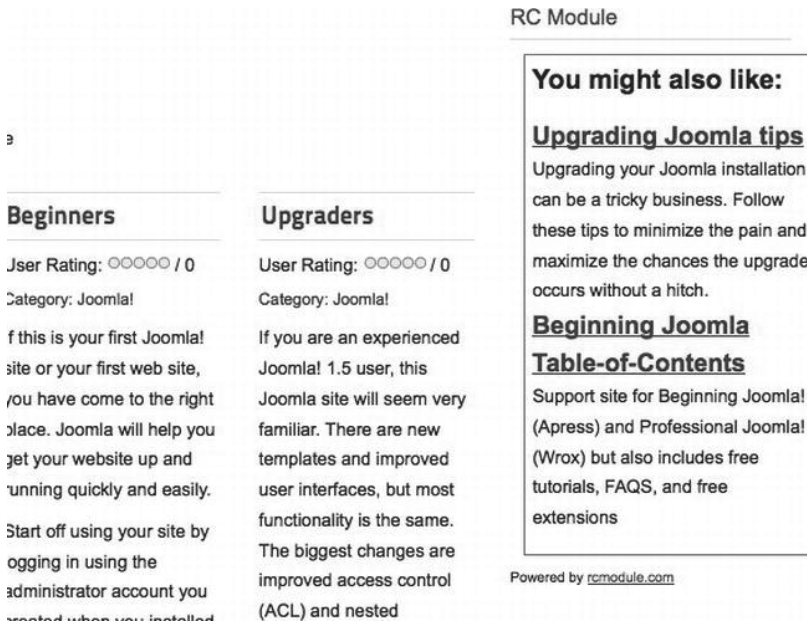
e

Beginners

User Rating: ○○○○○ / 0

Category: Joomla!

f this is your first Joomla! site or your first web site, you have come to the right place. Joomla will help you get your website up and running quickly and easily.

Start off using your site by logging in using the administrator account you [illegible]

Upgraders

User Rating: ○○○○○ / 0

Category: Joomla!

If you are an experienced Joomla! 1.5 user, this Joomla site will seem very familiar. There are new templates and improved user interfaces, but most functionality is the same. The biggest changes are improved access control (ACL) and nested

RC Module

You might also like:

Upgrading Joomla tips

Upgrading your Joomla installation can be a tricky business. Follow these tips to minimize the pain and maximize the chances the upgrade occurs without a hitch.

Beginning Joomla Table-of-Contents

Support site for Beginning Joomla! (Apress) and Professional Joomla! (Wrox) but also includes free tutorials, FAQS, and free extensions

Powered by rcmodule.com